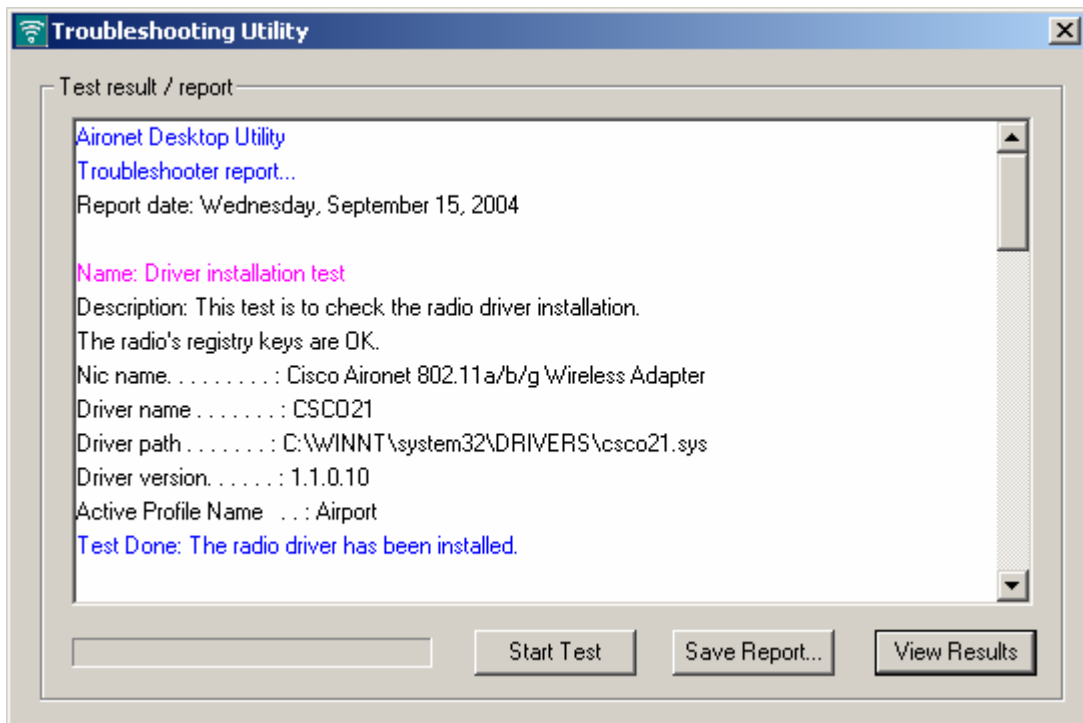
Troubleshooting Utility

Test result / report

Aironet Desktop Utility
Troubleshooter report...
Report date: Wednesday, September 15, 2004

Name: Driver installation test
Description: This test is to check the radio driver installation.
The radio's registry keys are OK.
Nic name. . . . . . . . . : Cisco Aironet 802.11a/b/g Wireless Adapter
Driver name . . . . . . . : CSCO21
Driver path . . . . . . . : C:\WINNT\system32\DRIVERS\csco21.sys
Driver version. . . . . . : 1.1.0.10
Active Profile Name . . : Airport
Test Done: The radio driver has been installed.

Start Test
Save Report...
View Results